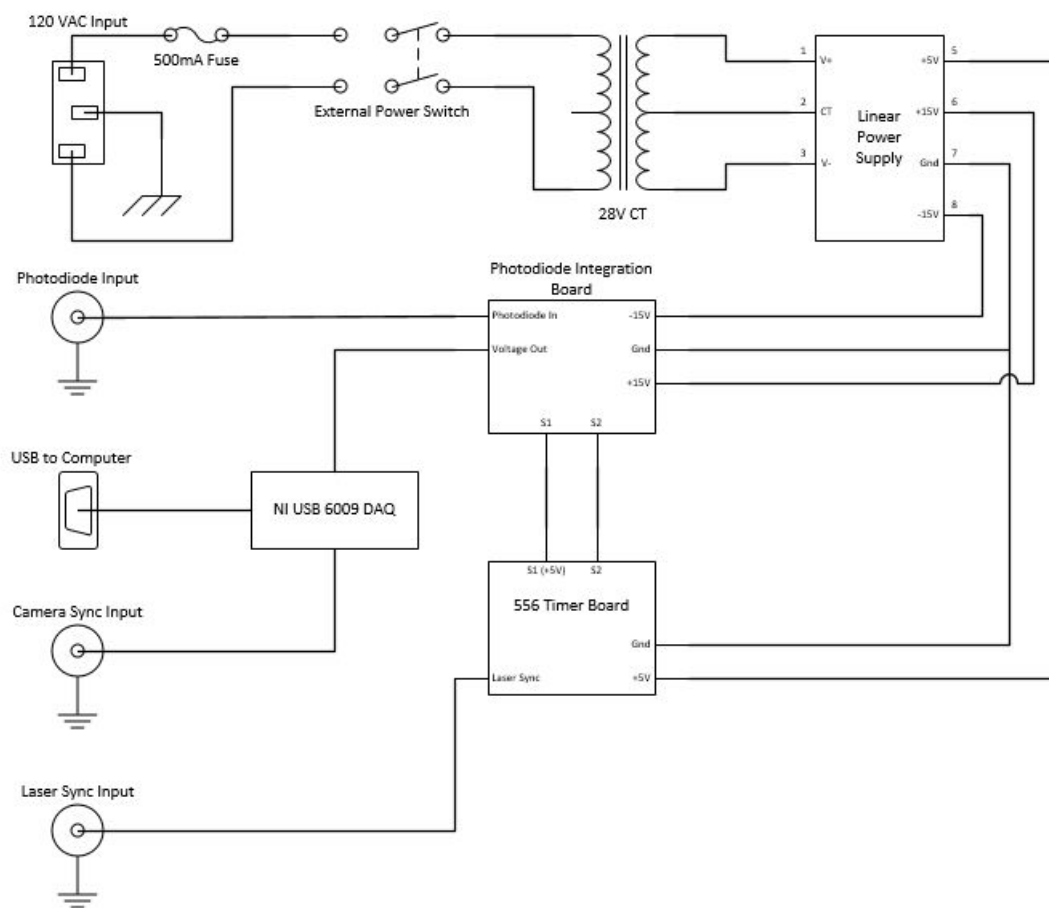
120 VAC Input

500mA Fuse

External Power Switch

28V CT

1
V+

2
CT

3
V-

Linear Power Supply

5
+5V

6
+15V

7
Gnd

8
-15V

Photodiode Input

Photodiode Integration Board

Photodiode In

Voltage Out

-15V

Gnd

+15V

S1

S2

USB to Computer

NI USB 6009 DAQ

S1 (+5V)

S2

556 Timer Board

Camera Sync Input

Gnd

Laser Sync

+5V

Laser Sync Input